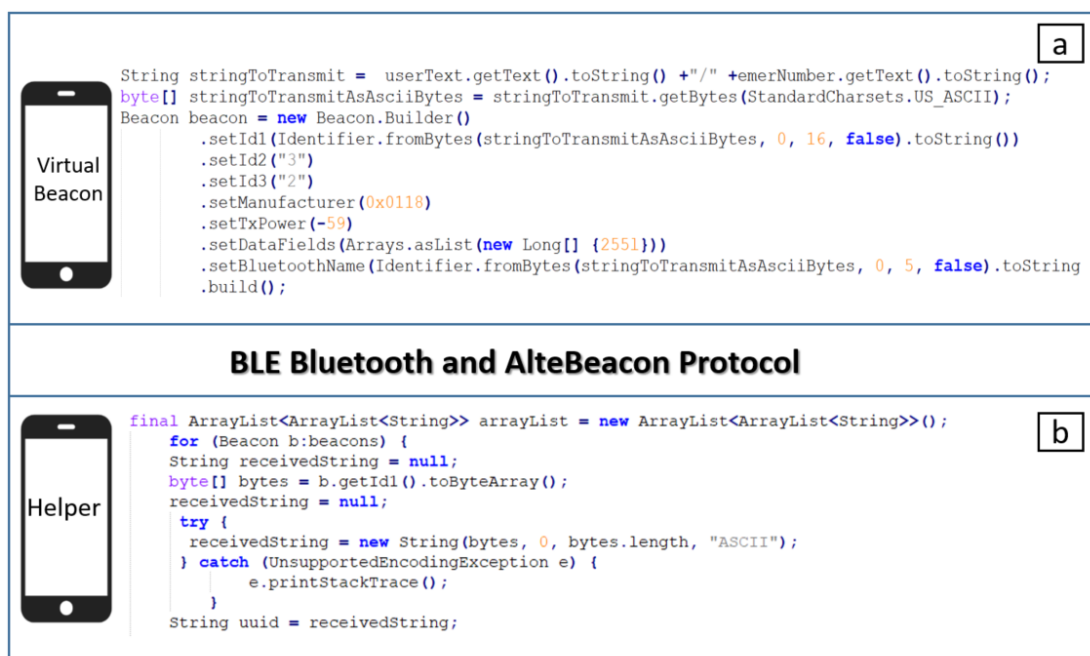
a

Virtual Beacon

String stringToTransmit = userText.getText().toString() +"/" +emerNumber.getText().toString();
byte[] stringToTransmitAsAsciiBytes = stringToTransmit.getBytes(StandardCharsets.US_ASCII);
Beacon beacon = new Beacon.Builder()
.setId1(Identifier.fromBytes(stringToTransmitAsAsciiBytes, 0, 16, false).toString())
.setId2("3")
.setId3("2")
.setManufacturer(0x0118)
.setTxPower(-59)
.setDataFields(Arrays.asList(new Long[] {2551}))
.setBluetoothName(Identifier.fromBytes(stringToTransmitAsAsciiBytes, 0, 5, false).toString
.build();

BLE Bluetooth and AlteBeacon Protocol

b

Helper

final ArrayList<ArrayList<String>> arrayList = new ArrayList<ArrayList<String>>();
for (Beacon b:beacons) {
String receivedString = null;
byte[] bytes = b.getId1().toByteArray();
receivedString = null;
try {
receivedString = new String(bytes, 0, bytes.length, "ASCII");
} catch (UnsupportedEncodingException e) {
e.printStackTrace();
}
String uuid = receivedString;